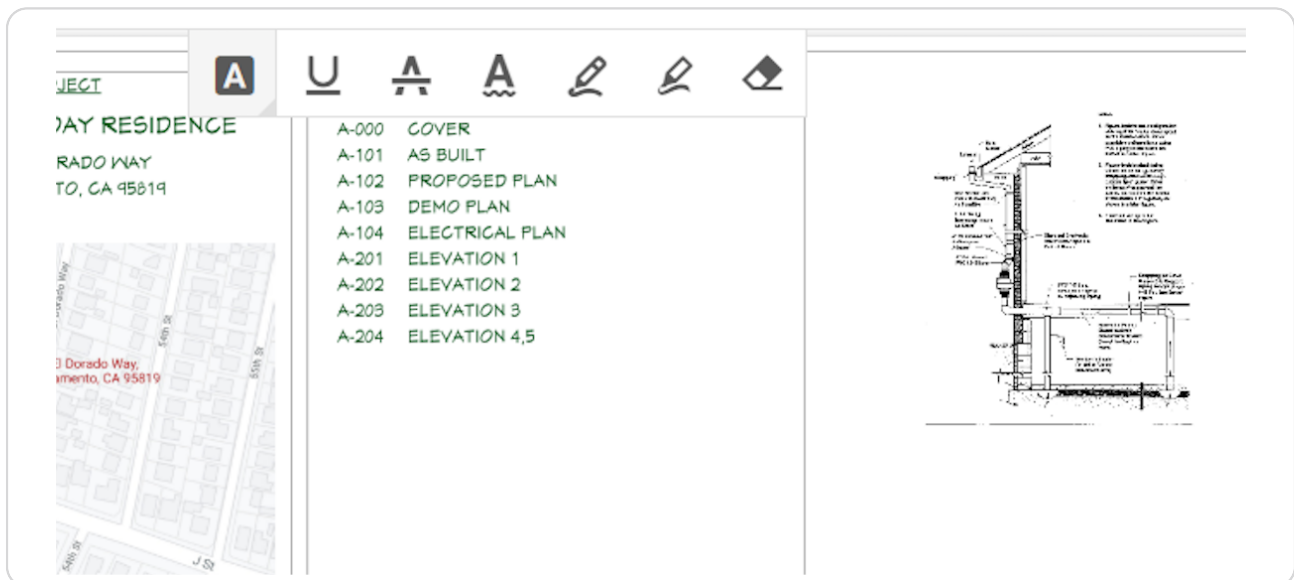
A

JECT

DAY RESIDENCE

RADO WAY

TO, CA 95819

Dorado Way

54th St

55th St

) Dorado Way,
amento, CA 95819

54th St

J St

A-000 COVER
A-101 AS BUILT
A-102 PROPOSED PLAN
A-103 DEMO PLAN
A-104 ELECTRICAL PLAN
A-201 ELEVATION 1
A-202 ELEVATION 2
A-203 ELEVATION 3
A-204 ELEVATION 4,5

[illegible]